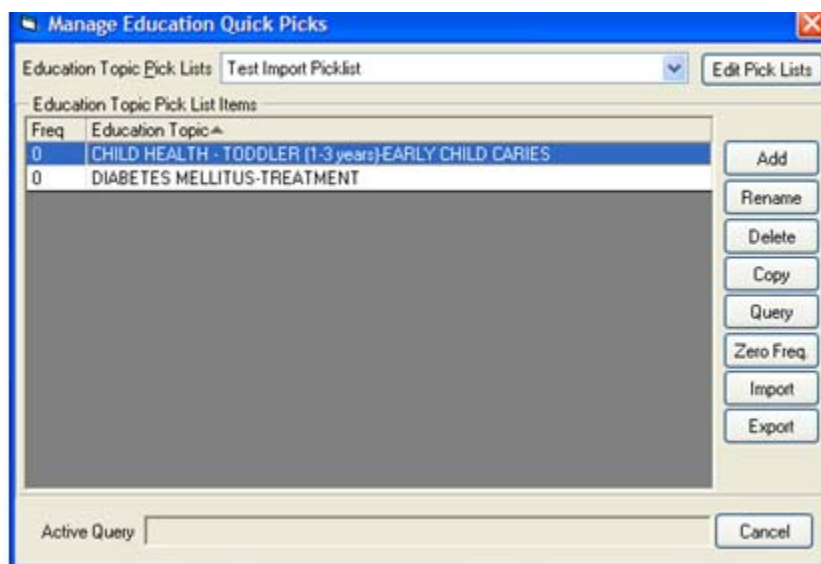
Manage Education Quick Picks

Education Topic Pick Lists Test Import Picklist

Edit Pick Lists

Education Topic Pick List Items

| Freq | Education Topic |
|---|---|
| 0 | CHILD HEALTH - TODDLER (1-3 years)-EARLY CHILD CARIES |
| 0 | DIABETES MELLITUS-TREATMENT |

Add
Rename
Delete
Copy
Query
Zero Freq.
Import
Export

Active Query

Cancel